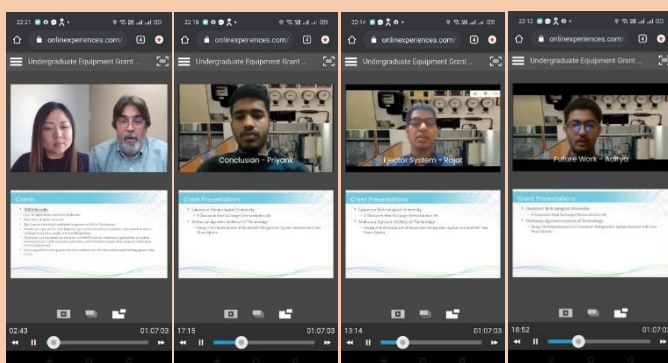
22:21

onlineexperiences.com/

Undergraduate Equipment Grant ...

Grants

2020 Results

02:43

01:07:03

22:18

onlineexperiences.com/

Undergraduate Equipment Grant ...

Conclusion - Priyank

Grant Presentations

Lawrence Technological University

Maharaja Agrasen Institute of Technology

17:15

01:07:03

22:14

onlineexperiences.com/

Undergraduate Equipment Grant ...

Ejector System - Rajat

Grant Presentations

Lawrence Technological University

Maharaja Agrasen Institute of Technology

13:14

01:07:03

22:12

onlineexperiences.com/

Undergraduate Equipment Grant ...

Future Work - Aditya

Grant Presentations

Lawrence Technological University

Maharaja Agrasen Institute of Technology

18:52

01:07:03